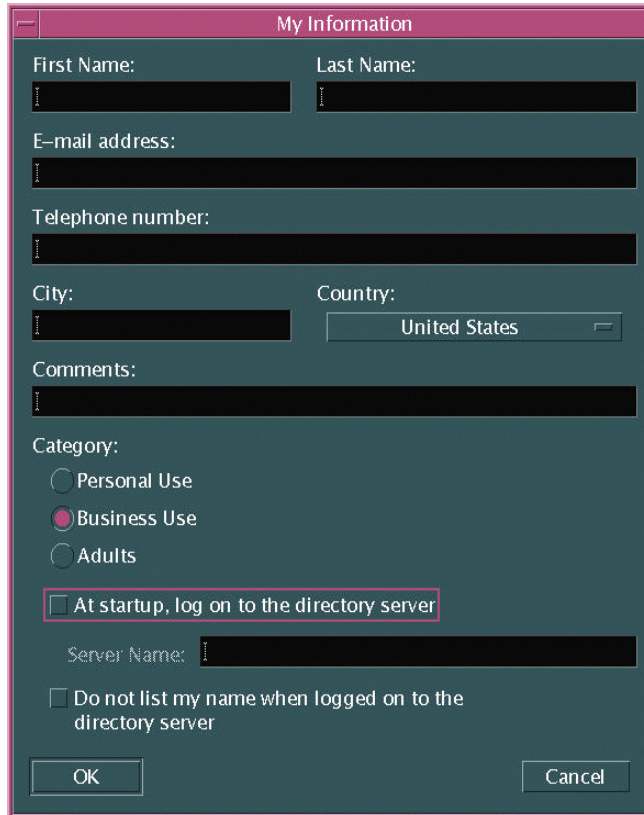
My Information

First Name:

Last Name:

E-mail address:

Telephone number:

City:

Country:

United States

Comments:

Category:

Personal Use

Business Use

Adults

At startup, log on to the directory server

Server Name:

Do not list my name when logged on to the directory server

OK

Cancel